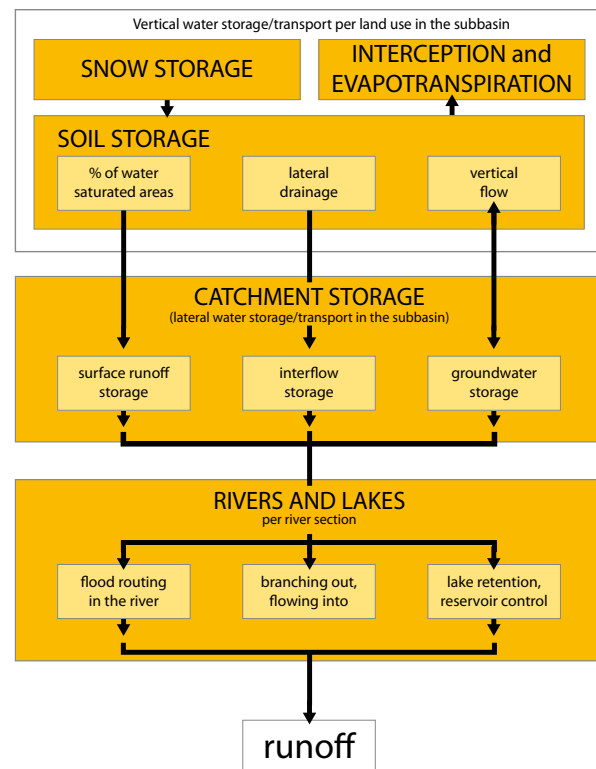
Vertical water storage/transport per land use in the subbasin

SNOW STORAGE

INTERCEPTION and EVAPOTRANSPIRATION

SOIL STORAGE

% of water saturated areas

lateral drainage

vertical flow

CATCHMENT STORAGE
(lateral water storage/transport in the subbasin)

surface runoff storage

interflow storage

groundwater storage

RIVERS AND LAKES
per river section

flood routing in the river

branching out, flowing into

lake retention, reservoir control

runoff